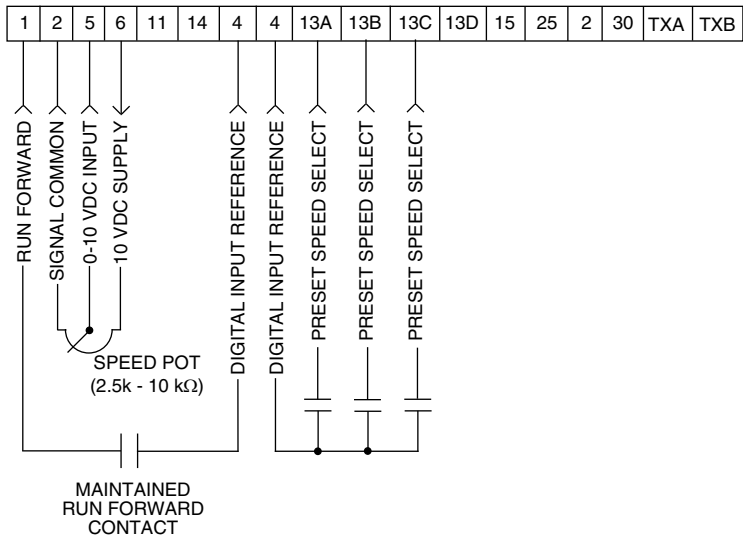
| 1 | 2 | 5 | 6 | 11 | 14 | 4 | 4 | 13A | 13B | 13C | 13D | 15 | 25 | 2 | 30 | TXA | TXB |
|---|---|---|---|---|---|---|---|---|---|---|---|---|---|---|---|---|---|

RUN FORWARD
SIGNAL COMMON
0-10 VDC INPUT
10 VDC SUPPLY
DIGITAL INPUT REFERENCE
DIGITAL INPUT REFERENCE
PRESET SPEED SELECT
PRESET SPEED SELECT
PRESET SPEED SELECT

SPEED POT
(2.5k - 10 kΩ)

MAINTAINED
RUN FORWARD
CONTACT